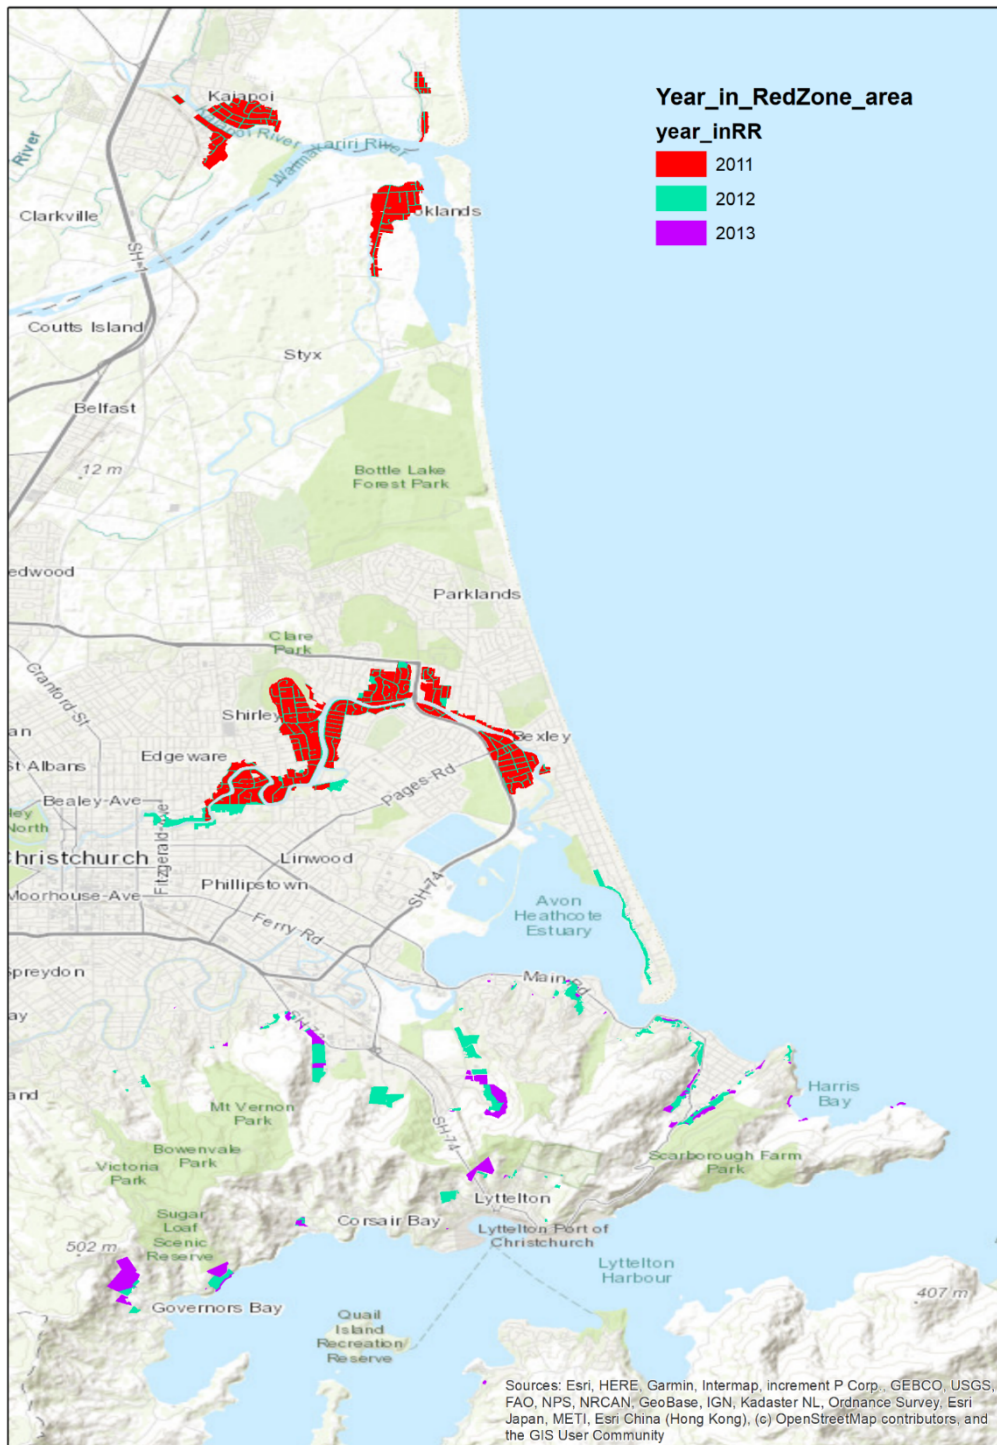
Year_in_RedZone_area
year_inRR
2011
2012
2013

Kaiapoi
River
Kaiapoi River
Waimakariri River
Clarkville
Kairaki
SH-1
Coutts Island
Styx
Belfast
12 m
Bottle Lake Forest Park
Redwood
Parklands
Clare Park
Cranford St
Shirley
Bexley
Edgeware
St Albans
Bealey-Ave
Merivale
Fitzgerald-Ave
Pages-Rd
Christchurch
Linwood
Phillipstown
Moorhouse-Ave
Ferry-Rd
SH-74
Avon Heathcote Estuary
Spreydon
Main Rd
Mt Vernon Park
Harris Bay
Bowenvale Park
Victoria Park
SH-74
Scarborough Farm Park
Lyttelton
Sugar Loaf Scenic Reserve
Corsair Bay
Lyttelton Port of Christchurch
502 m
Lyttelton Harbour
Governors Bay
407 m
Quail Island Recreation Reserve

Sources: Esri, HERE, Garmin, Intermap, increment P Corp., GEBCO, USGS, FAO, NPS, NRCAN, GeoBase, IGN, Kadaster NL, Ordnance Survey, Esri Japan, METI, Esri China (Hong Kong), (c) OpenStreetMap contributors, and the GIS User Community